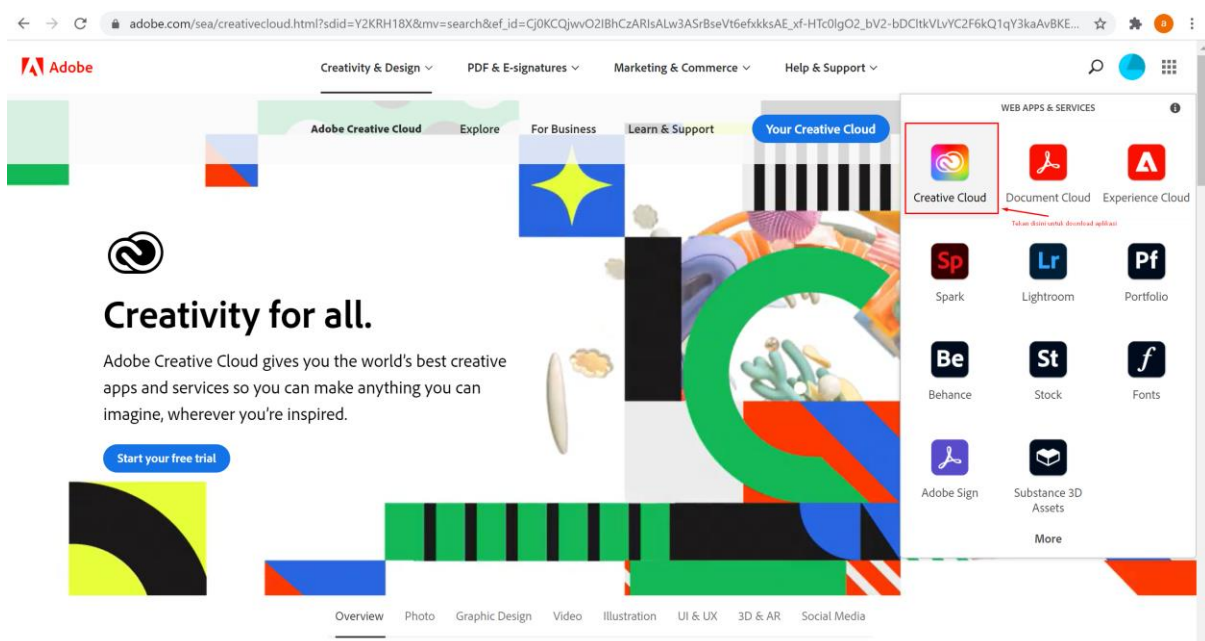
adobe.com/sea/creativecloud.html?sdid=Y2KRH18X&mv=search&ef_id=Cj0KCQjwvO2IBhCzARIsALw3ASrBseVt6efxkksAE_xf-HTc0lgO2_bV2-bDCltkVLvYC2F6kQ1qY3kaAvBKE...

Adobe

Creativity & Design
PDF & E-signatures
Marketing & Commerce
Help & Support

Adobe Creative Cloud
Explore
For Business
Learn & Support
Your Creative Cloud

Creativity for all.

Adobe Creative Cloud gives you the world's best creative apps and services so you can make anything you can imagine, wherever you're inspired.

Start your free trial

WEB APPS & SERVICES

Creative Cloud
Document Cloud
Experience Cloud

Tekan disini untuk download aplikasi

Spark
Lightroom
Portfolio

Behance
Stock
Fonts

Adobe Sign
Substance 3D Assets

More

Overview
Photo
Graphic Design
Video
Illustration
UI & UX
3D & AR
Social Media